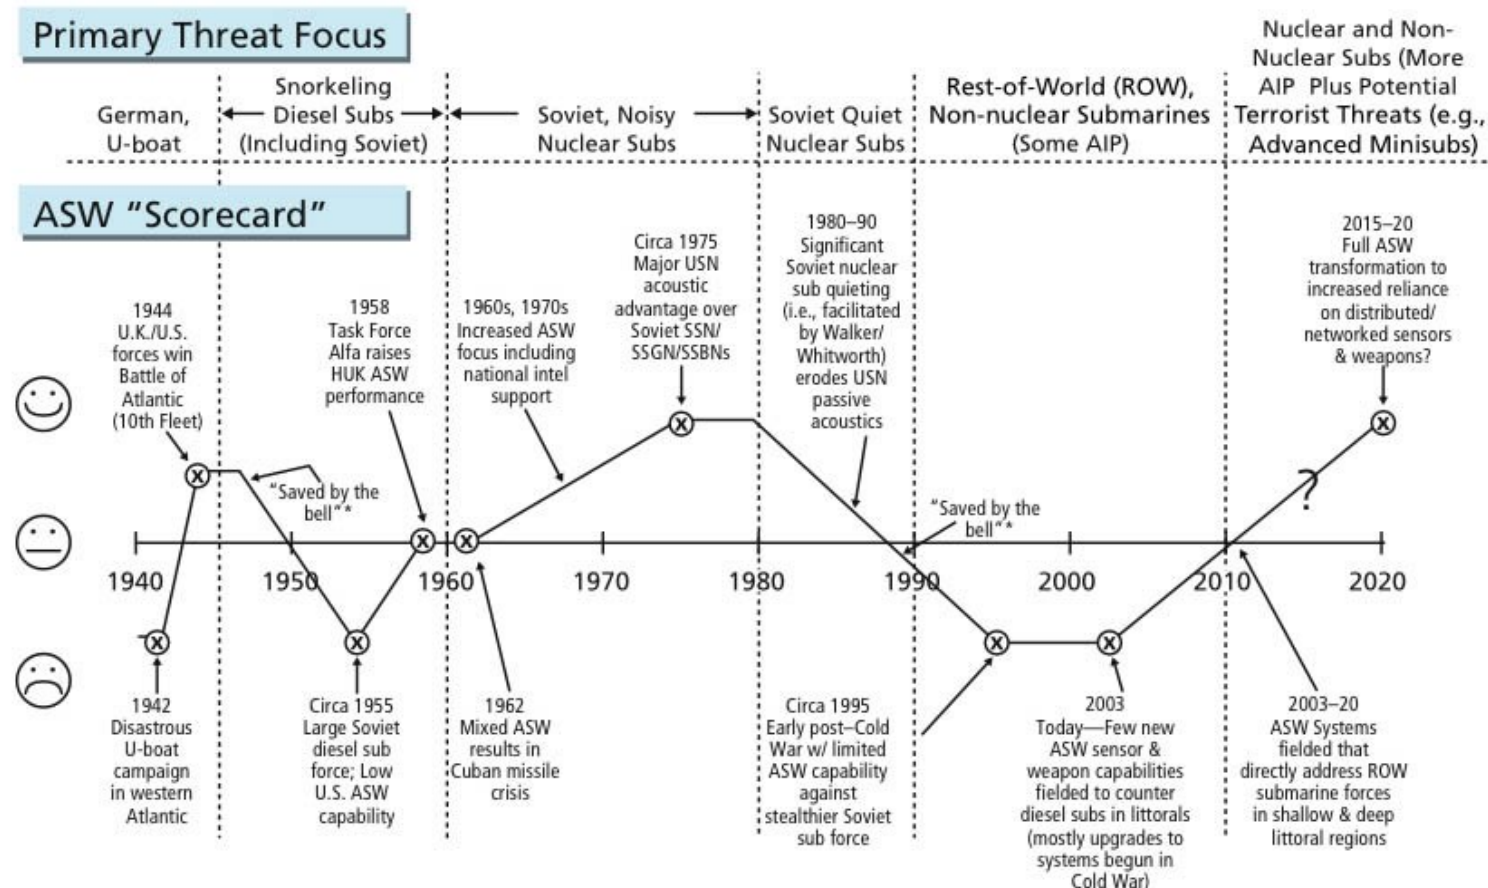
Primary Threat Focus

German, U-boat

Snorkeling Diesel Subs (Including Soviet)

Soviet, Noisy Nuclear Subs

Soviet Quiet Nuclear Subs

Rest-of-World (ROW), Non-nuclear Submarines (Some AIP)

Nuclear and Non-Nuclear Subs (More AIP Plus Potential Terrorist Threats (e.g., Advanced Minisubs)

ASW "Scorecard"

1944 U.K./U.S. forces win Battle of Atlantic (10th Fleet)

"Saved by the bell"*

1958 Task Force Alfa raises HUK ASW performance

1960s, 1970s Increased ASW focus including national intel support

Circa 1975 Major USN acoustic advantage over Soviet SSN/ SSGN/SSBNs

1980–90 Significant Soviet nuclear sub quieting (i.e., facilitated by Walker/ Whitworth) erodes USN passive acoustics

"Saved by the bell"*

2015–20 Full ASW transformation to increased reliance on distributed/ networked sensors & weapons?

?

1940 1950 1960 1970 1980 1990 2000 2010 2020

1942 Disastrous U-boat campaign in western Atlantic

Circa 1955 Large Soviet diesel sub force; Low U.S. ASW capability

1962 Mixed ASW results in Cuban missile crisis

Circa 1995 Early post–Cold War w/ limited ASW capability against stealthier Soviet sub force

2003 Today—Few new ASW sensor & weapon capabilities fielded to counter diesel subs in littorals (mostly upgrades to systems begun in Cold War)

2003–20 ASW Systems fielded that directly address ROW submarine forces in shallow & deep littoral regions